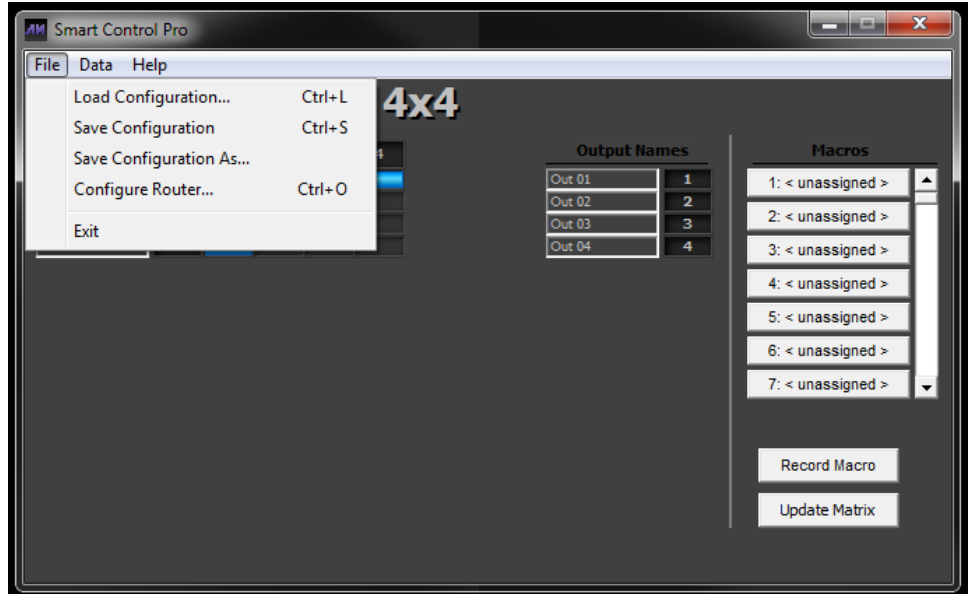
Smart Control Pro

File Data Help

Load Configuration... Ctrl+L
Save Configuration Ctrl+S
Save Configuration As...
Configure Router... Ctrl+O
Exit

4x4

4

Output Names

| Out 01 | 1 |
|---|---|
| Out 02 | 2 |
| Out 03 | 3 |
| Out 04 | 4 |

Macros

1: < unassigned >
2: < unassigned >
3: < unassigned >
4: < unassigned >
5: < unassigned >
6: < unassigned >
7: < unassigned >

Record Macro

Update Matrix